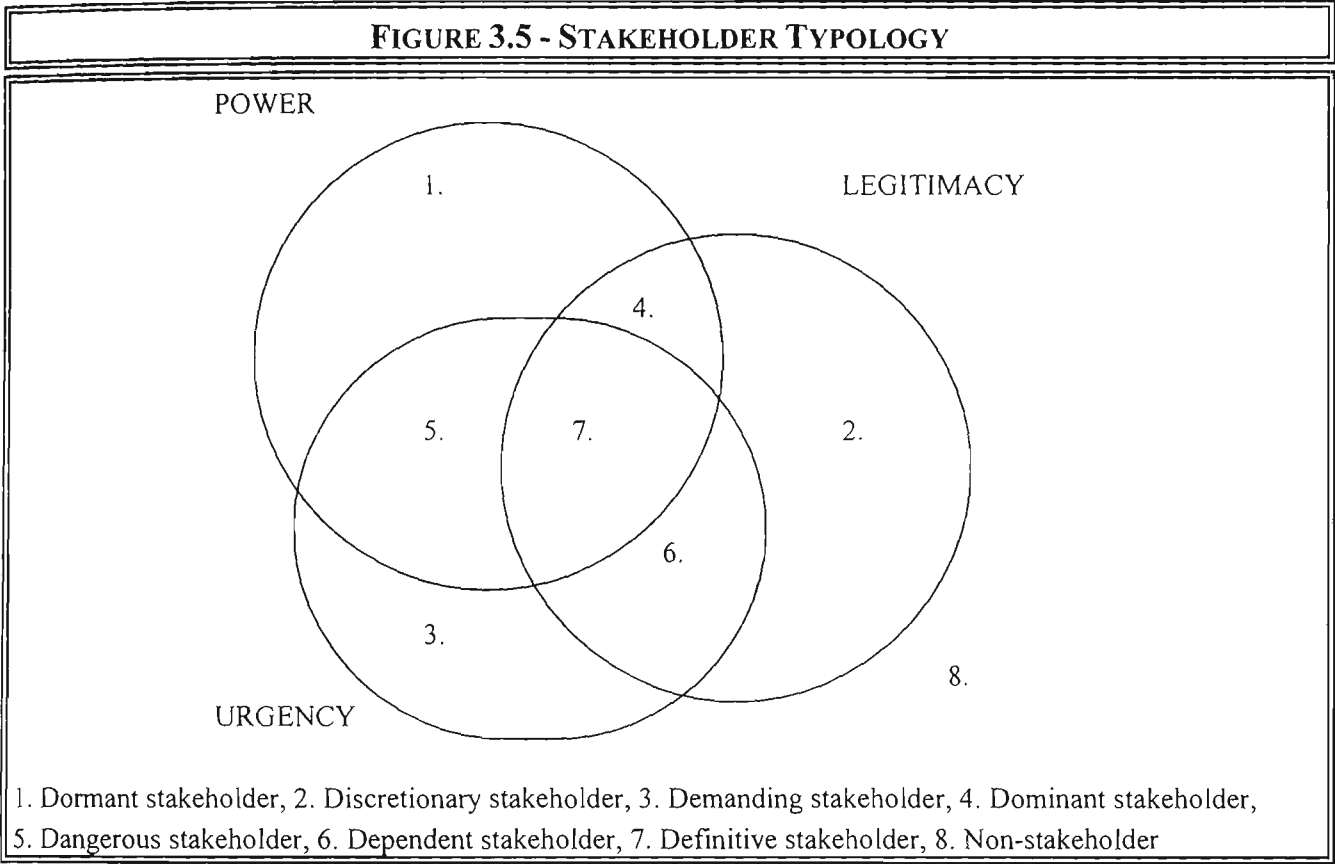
FIGURE 3.5 - STAKEHOLDER TYPOLOGY

POWER

1.

LEGITIMACY

4.

5.

7.

2.

6.

3.

8.

URGENCY

1. Dormant stakeholder, 2. Discretionary stakeholder, 3. Demanding stakeholder, 4. Dominant stakeholder, 5. Dangerous stakeholder, 6. Dependent stakeholder, 7. Definitive stakeholder, 8. Non-stakeholder